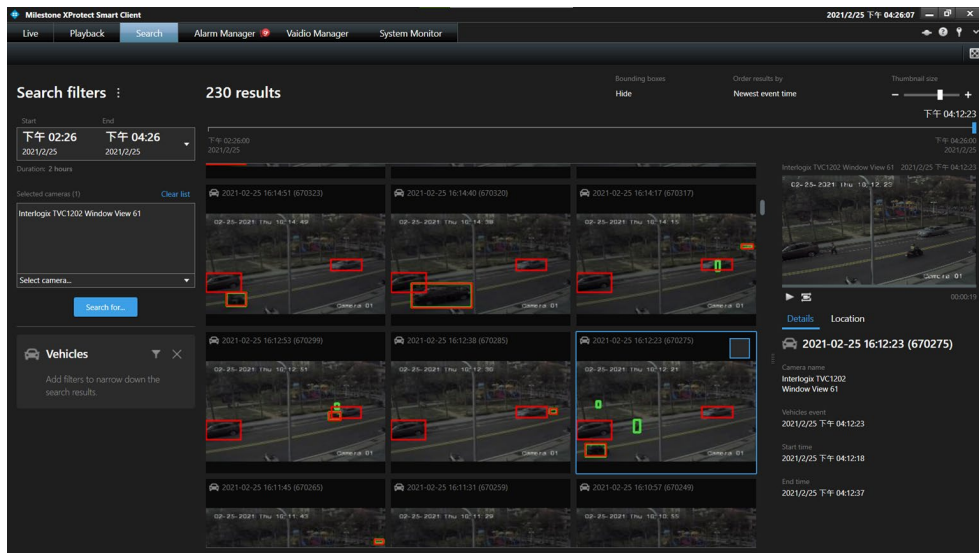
Milestone XProtect Smart Client

2021/2/25 下午 04:26:07

Live
Playback
Search
Alarm Manager
Vaidio Manager
System Monitor

Search filters ⋮

230 results

Bounding boxes
Hide

Order results by
Newest event time

Thumbnail size

下午 04:12:23

Start
下午 02:26
2021/2/25

End
下午 04:26
2021/2/25

Duration: 2 hours

下午 02:26:00
2021/2/25

下午 04:26:00
2021/2/25

Selected cameras (1)
Clear list

Interlogix TVC1202 Window View 61

Select camera...

Search for...

Vehicles

Add filters to narrow down the search results.

2021-02-25 16:14:51 (670323)
2021-02-25 16:14:40 (670320)
2021-02-25 16:14:17 (670317)
2021-02-25 16:12:53 (670299)
2021-02-25 16:12:38 (670285)
2021-02-25 16:12:23 (670275)
2021-02-25 16:11:45 (670265)
2021-02-25 16:11:31 (670259)
2021-02-25 16:10:57 (670249)

02-25-2021 Thu 16:14:49
02-25-2021 Thu 16:14:38
02-25-2021 Thu 16:14:15
Camera 01
02-25-2021 Thu 16:12:51
02-25-2021 Thu 16:12:36
02-25-2021 Thu 16:12:21
02-25-2021 Thu 16:11:43
02-25-2021 Thu 16:11:29
02-25-2021 Thu 16:10:55

Interlogix TVC1202 Window View 61 2021/2/25 下午 04:12:23

02-25-2021 Thu 16:12:23
Camera 01

00:00:19

Details
Location

2021-02-25 16:12:23 (670275)

Camera name
Interlogix TVC1202 Window View 61

Vehicles event
2021/2/25 下午 04:12:23

Start time
2021/2/25 下午 04:12:18

End time
2021/2/25 下午 04:12:37